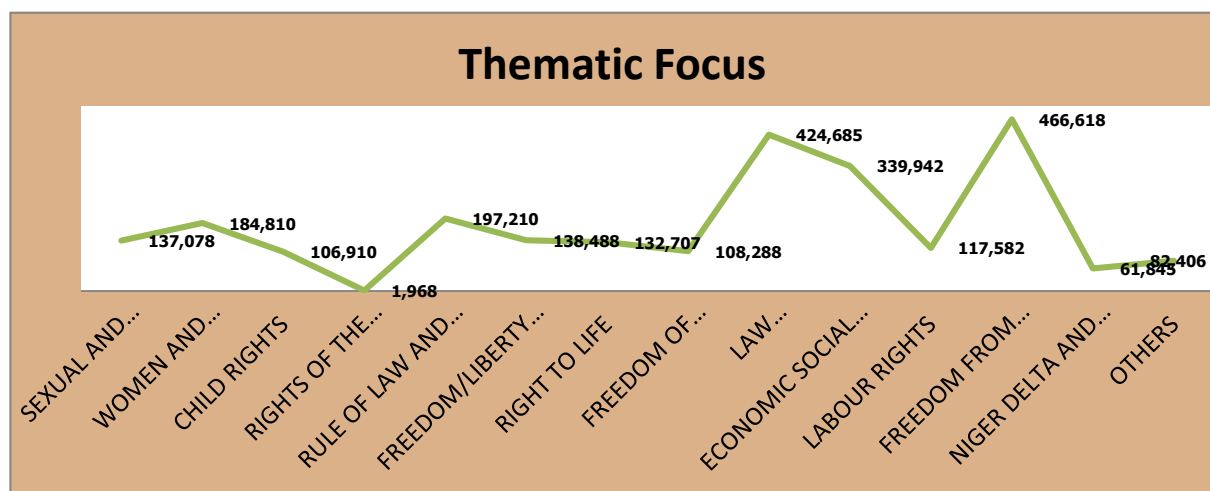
Thematic Focus

137,078
184,810
106,910
1,968
197,210
138,488
132,707
108,288
424,685
339,942
117,582
466,618
61,845
82,406

SEXUAL AND...
WOMEN AND...
CHILD RIGHTS
RIGHTS OF THE...
RULE OF LAW AND...
FREEDOM/LIBERTY...
RIGHT TO LIFE
FREEDOM OF...
LAW...
ECONOMIC SOCIAL...
LABOUR RIGHTS
FREEDOM FROM...
NIGER DELTA AND...
OTHERS